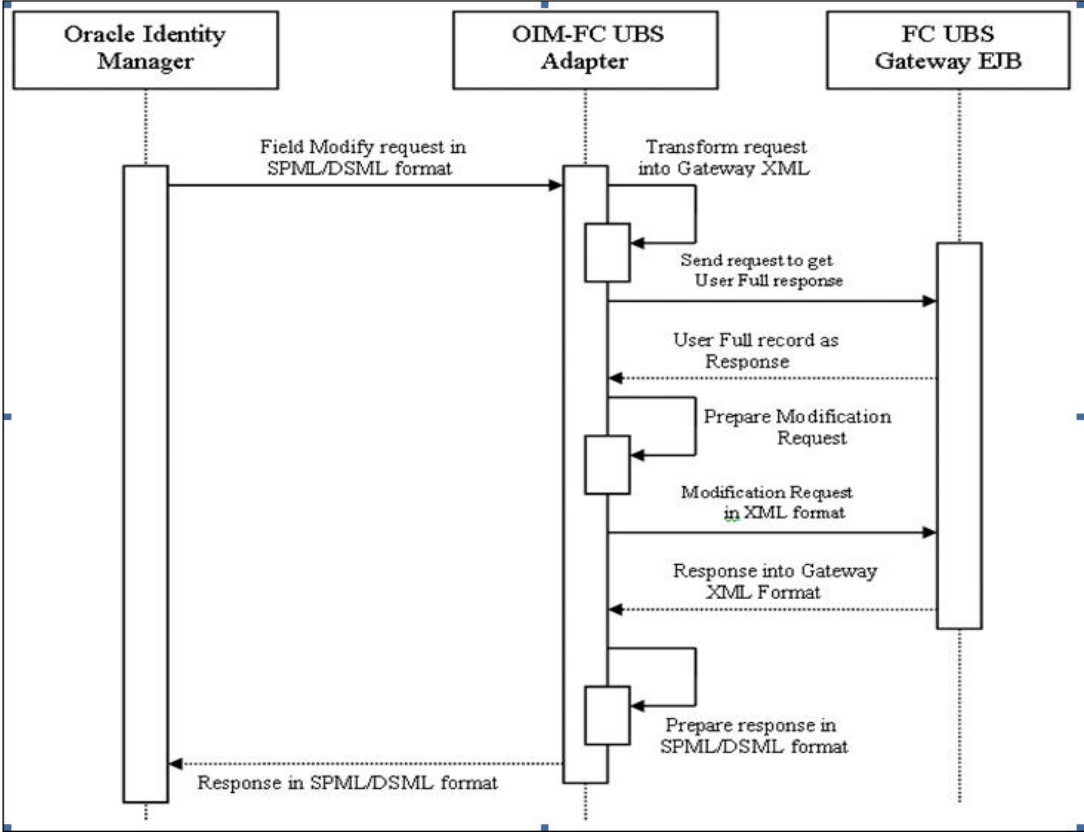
Oracle Identity Manager

OIM-FC UBS Adapter

FC UBS Gateway EJB

Field Modify request in SPML/DSML format

Transform request into Gateway XML

Send request to get User Full response

User Full record as Response

Prepare Modification Request

Modification Request in XML format

Response into Gateway XML Format

Prepare response in SPML/DSML format

Response in SPML/DSML format